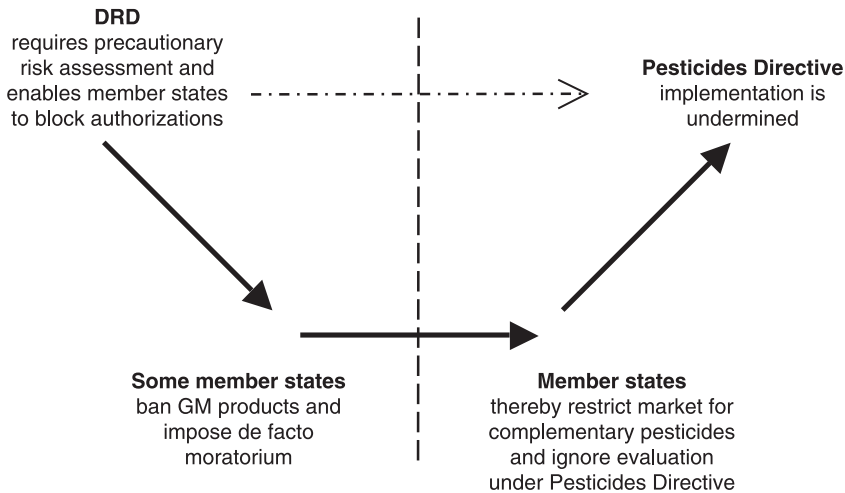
**DRD**
requires precautionary risk assessment and enables member states to block authorizations

**Pesticides Directive**
implementation is undermined

**Some member states**
ban GM products and impose de facto moratorium

**Member states**
thereby restrict market for complementary pesticides and ignore evaluation under Pesticides Directive